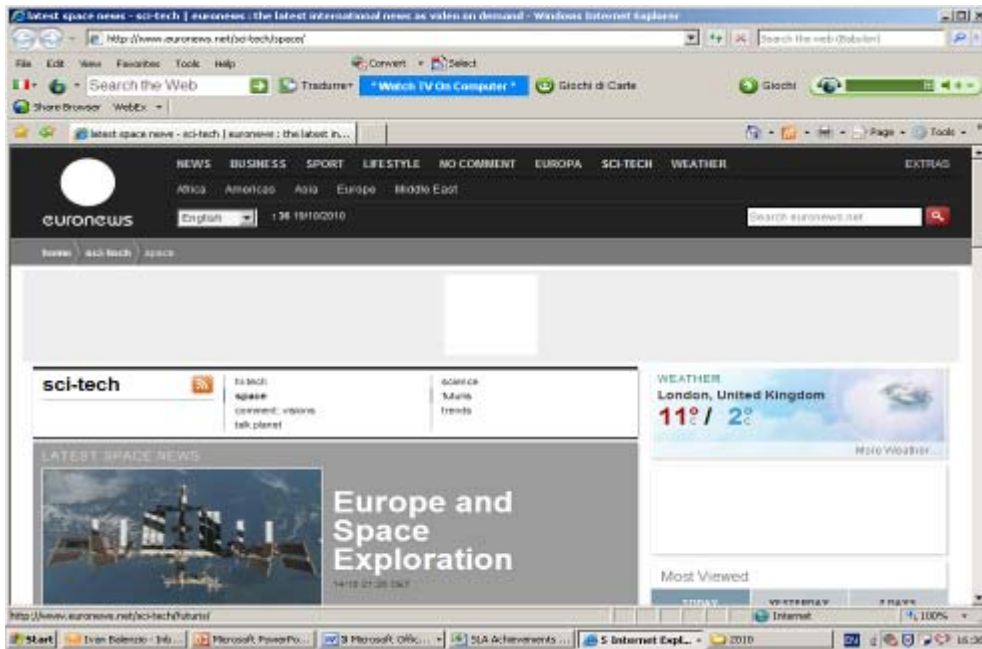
latest space news - sci-tech | euronews : the latest international news as video on demand - Windows Internet Explorer

http://www.euronews.net/sci-tech/space/

Search the web (Babylon)

File Edit View Favorites Tools Help

Convert Select

Search the Web

Traduzione

"Watch TV On Computer"

Giochi di Carte

Giochi

Share Browser WebEx

latest space news - sci-tech | euronews : the latest in...

Page Tools

NEWS BUSINESS SPORT LIFESTYLE NO COMMENT EUROPA SCI-TECH WEATHER EXTRAS

Africa Americas Asia Europe Middle East

euronews

English

:36 19/10/2010

Search euronews.net

home sci-tech space

sci-tech

hi-tech
space
comment: visions
talk planet

science
futuris
trends

WEATHER
London, United Kingdom
11°C / 2°C

More Weather...

LATEST SPACE NEWS

Europe and Space Exploration

14/10 21:28 CET

Most Viewed

TODAY YESTERDAY 7 DAYS

http://www.euronews.net/sci-tech/futuris/

Internet

100%

Start Ivan Belenzio - Inb... Microsoft PowerPo... 3 Microsoft Offic... SLA Achievements ... 5 Internet Expl... 2010

16:36